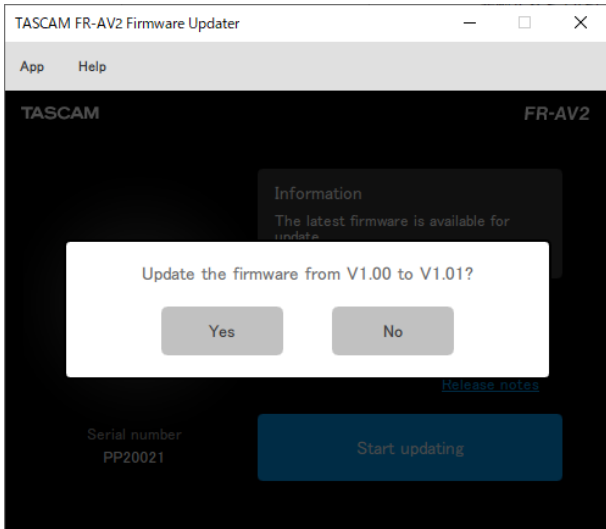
TASCAM FR-AV2 Firmware Updater

App Help

TASCAM

FR-AV2

Information

The latest firmware is available for update

Update the firmware from V1.00 to V1.01?

Yes

No

Release notes

Serial number

PP20021

Start updating